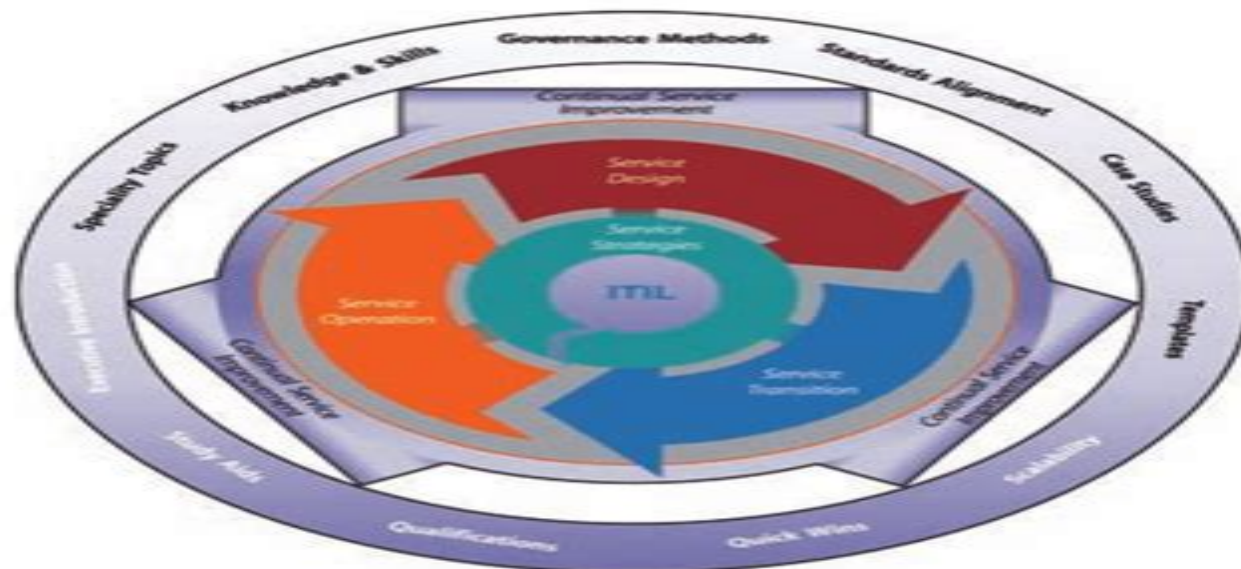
Governance Methods
Knowledge & Skills
Standards Alignment
Speciality Topics
Case Studies
Templates
Executive Introduction
Study Aids
Qualifications
Quick Wins
Scalability
Continual Service Improvement
Service Design
Service Strategies
ITIL
Service Operation
Service Transition
Continual Service Improvement
Continual Service Improvement